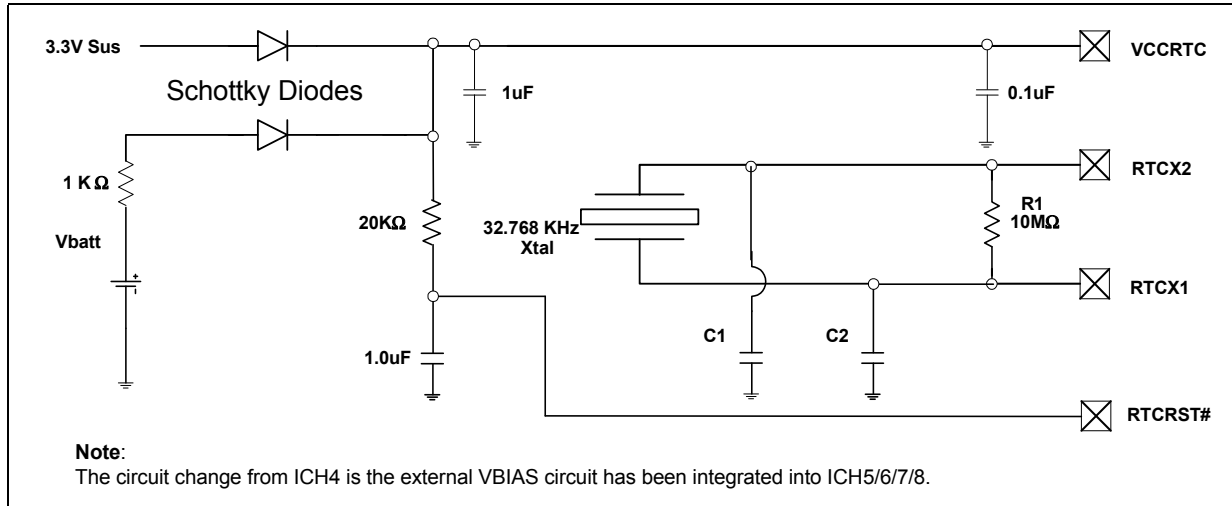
3.3V Sus

VCCRTC

Schottky Diodes

1uF

0.1uF

1 KΩ

RTCX2

20KΩ

32.768 KHz Xtal

R1 10MΩ

Vbatt

RTCX1

C1

C2

1.0uF

RTCRST#

**Note**:
The circuit change from ICH4 is the external VBIAS circuit has been integrated into ICH5/6/7/8.